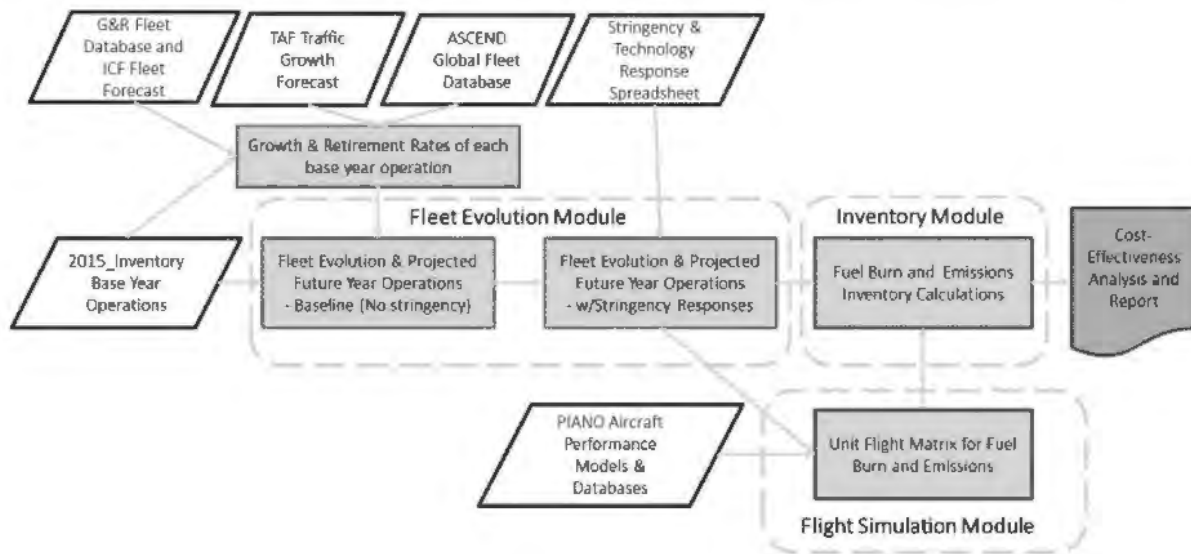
G&R Fleet Database and ICF Fleet Forecast

TAF Traffic Growth Forecast

ASCEND Global Fleet Database

Stringency & Technology Response Spreadsheet

Growth & Retirement Rates of each base year operation

Fleet Evolution Module

Inventory Module

2015_Inventory Base Year Operations

Fleet Evolution & Projected Future Year Operations - Baseline (No stringency)

Fleet Evolution & Projected Future Year Operations - w/Stringency Responses

Fuel Burn and Emissions Inventory Calculations

Cost-Effectiveness Analysis and Report

PIANO Aircraft Performance Models & Databases

Unit Flight Matrix for Fuel Burn and Emissions

Flight Simulation Module